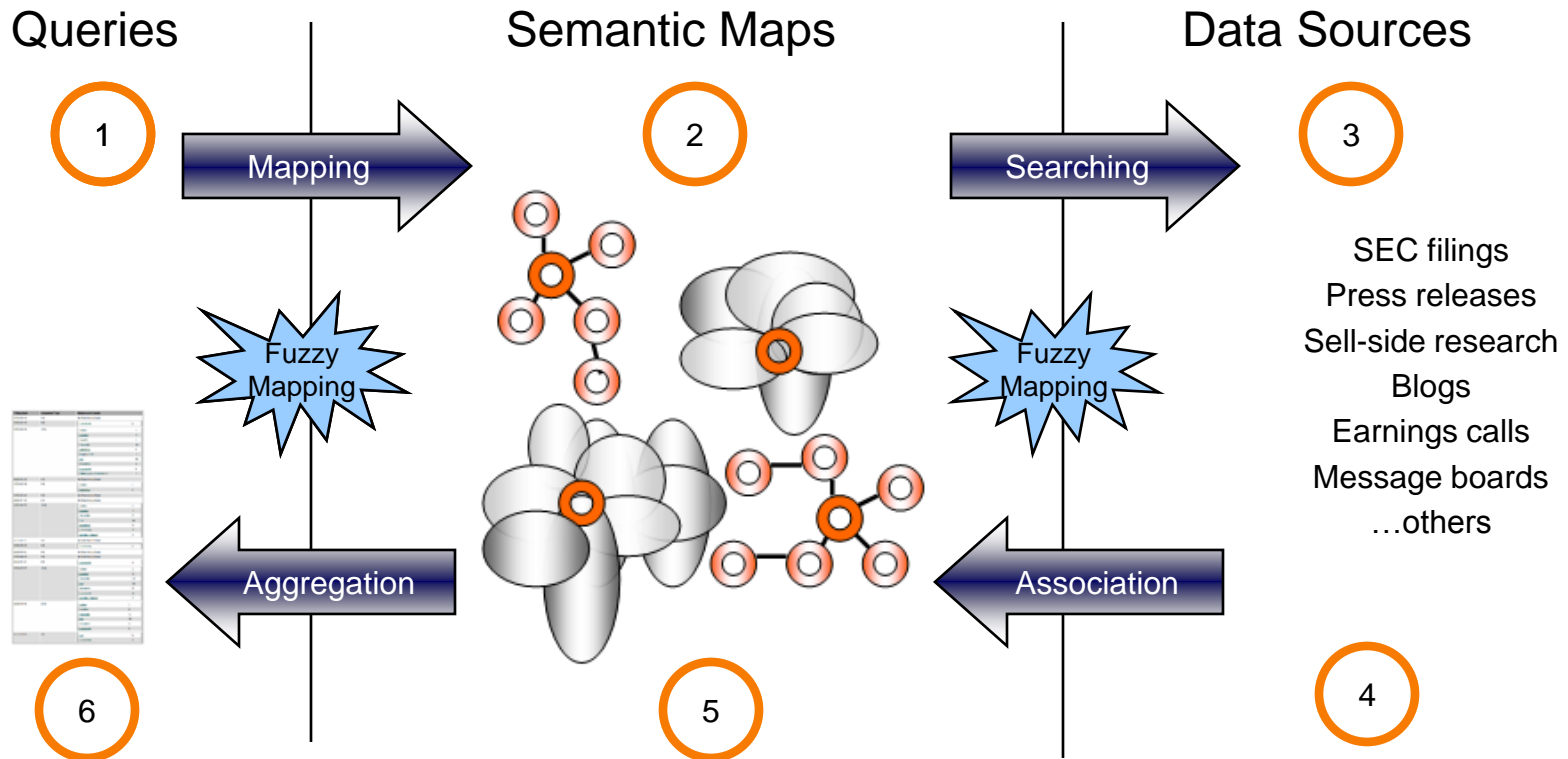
Queries

Semantic Maps

Data Sources

1

Mapping

2

Searching

3

SEC filings
Press releases
Sell-side research
Blogs
Earnings calls
Message boards
…others

Fuzzy Mapping

Fuzzy Mapping

Aggregation

Association

6

5

4